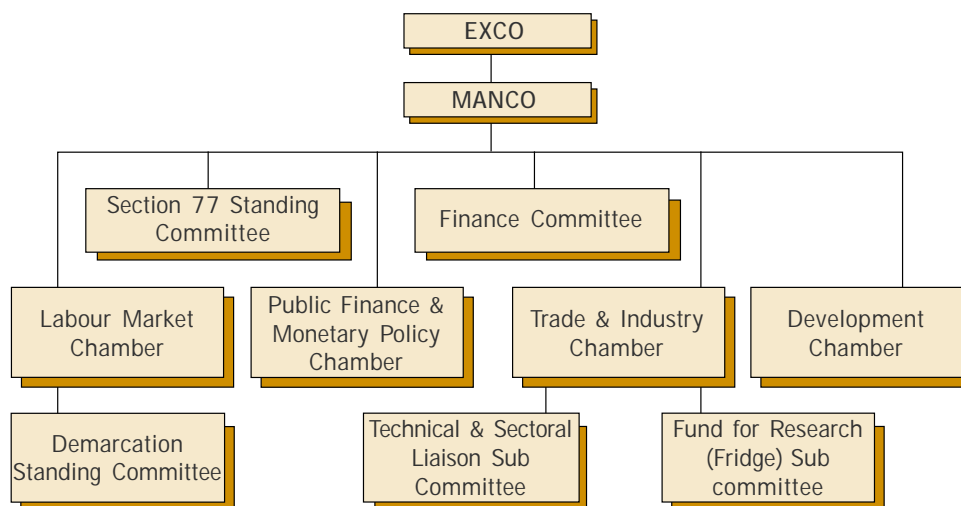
EXCO

MANCO

Section 77 Standing Committee

Finance Committee

Labour Market Chamber

Public Finance & Monetary Policy Chamber

Trade & Industry Chamber

Development Chamber

Demarcation Standing Committee

Technical & Sectoral Liaison Sub Committee

Fund for Research (Fridge) Sub committee